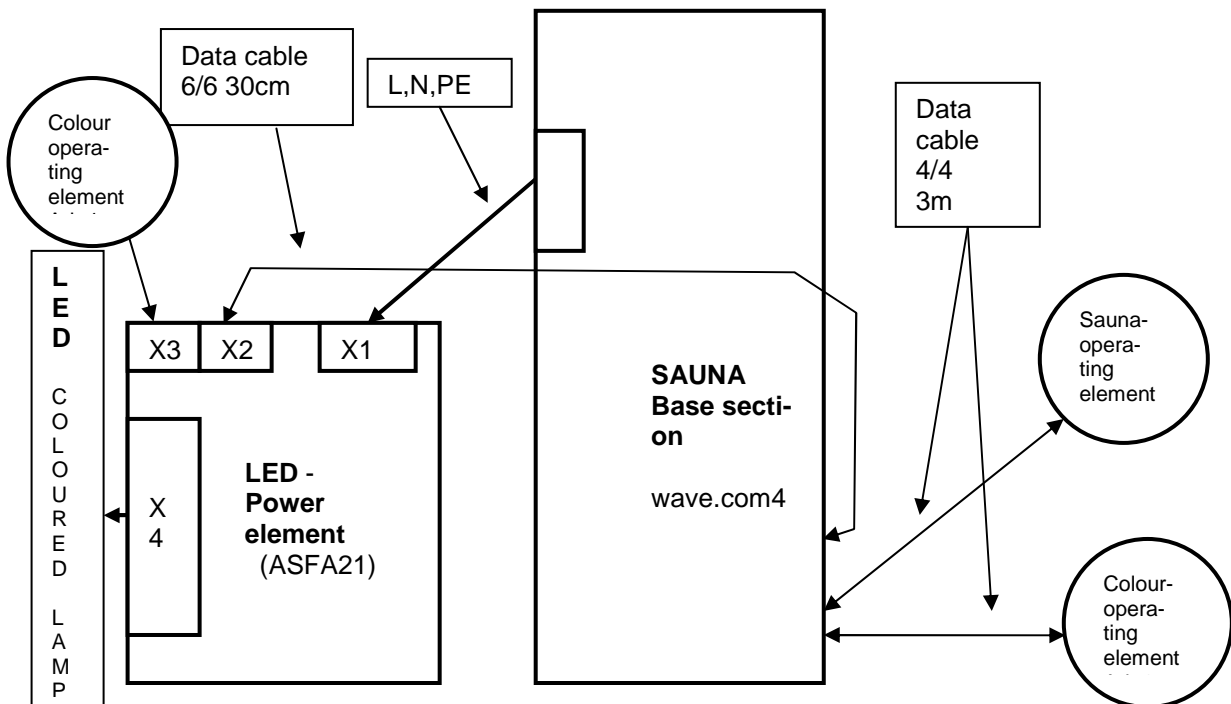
Data cable 6/6 30cm

L,N,PE

Colour operating element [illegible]

Data cable 4/4 3m

LED COLOURED LAMP

X3 X2 X1

X4

LED - Power element (ASFA21)

SAUNA Base section

wave.com4

Sauna-operating element

Colour-operating element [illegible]